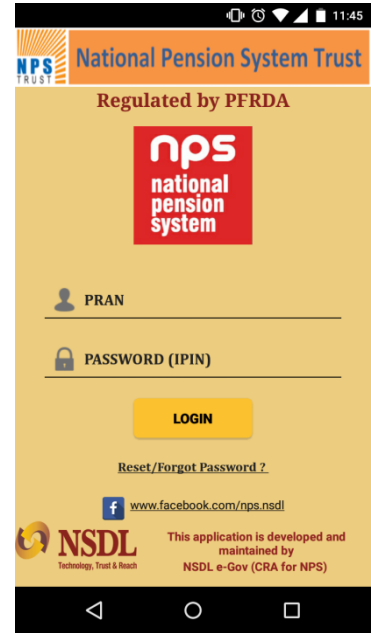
11:45

NPS TRUST

National Pension System Trust

Regulated by PFRDA

nps
national pension system

PRAN

PASSWORD (IPIN)

LOGIN

Reset/Forgot Password ?

f www.facebook.com/nps.nsdl

NSDL
Technology, Trust & Reach

This application is developed and maintained by
NSDL e-Gov (CRA for NPS)